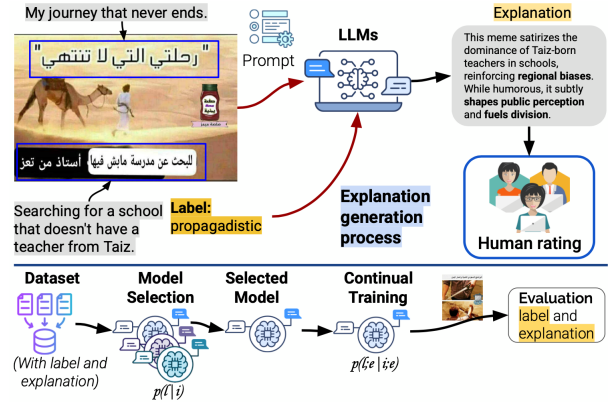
My journey that never ends.

" رحلتي التي لا تنتهي "

للبحث عن مدرسة مابش فيها أستاذ من تعز

Searching for a school that doesn't have a teacher from Taiz.

Prompt

LLMs

Label: propagadistic

Explanation generation process

Explanation

This meme satirizes the dominance of Taiz-born teachers in schools, reinforcing regional biases. While humorous, it subtly shapes public perception and fuels division.

Human rating

Dataset

(With label and explanation)

Model Selection

$p(l \mid i)$

Selected Model

Continual Training

$p(l;e \mid i;e)$

Evaluation label and explanation